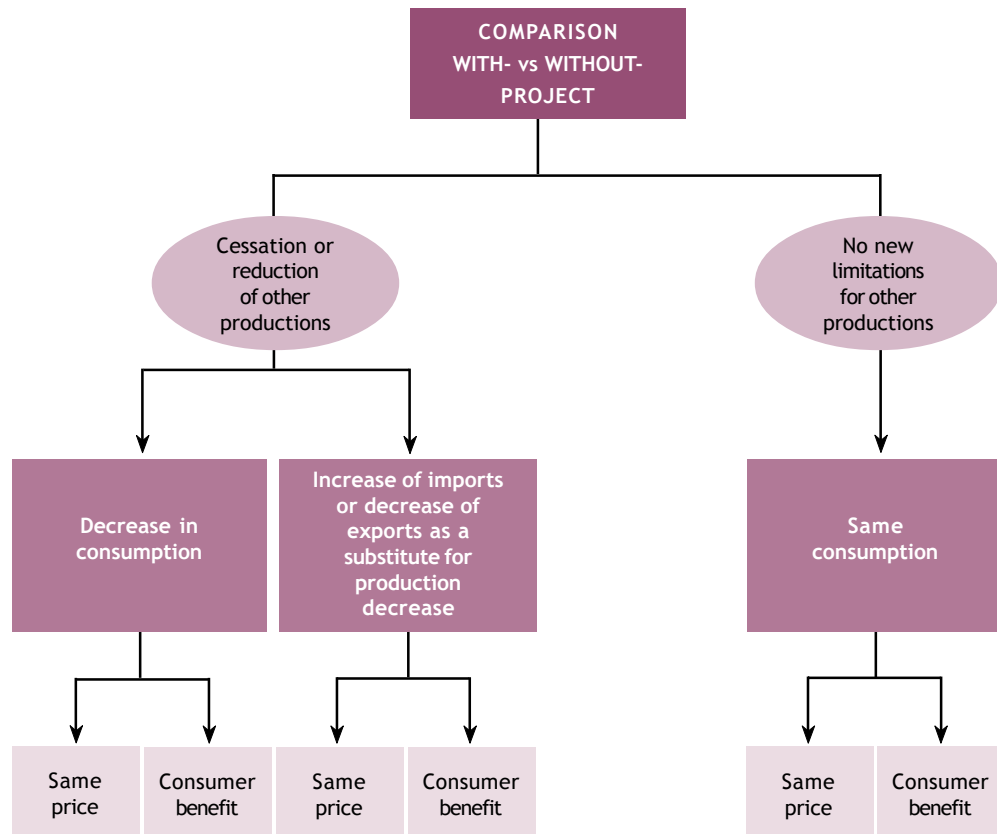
COMPARISON WITH- vs WITHOUT-PROJECT

Cessation or reduction of other productions

No new limitations for other productions

Decrease in consumption

Increase of imports or decrease of exports as a substitute for production decrease

Same consumption

Same price

Consumer benefit

Same price

Consumer benefit

Same price

Consumer benefit